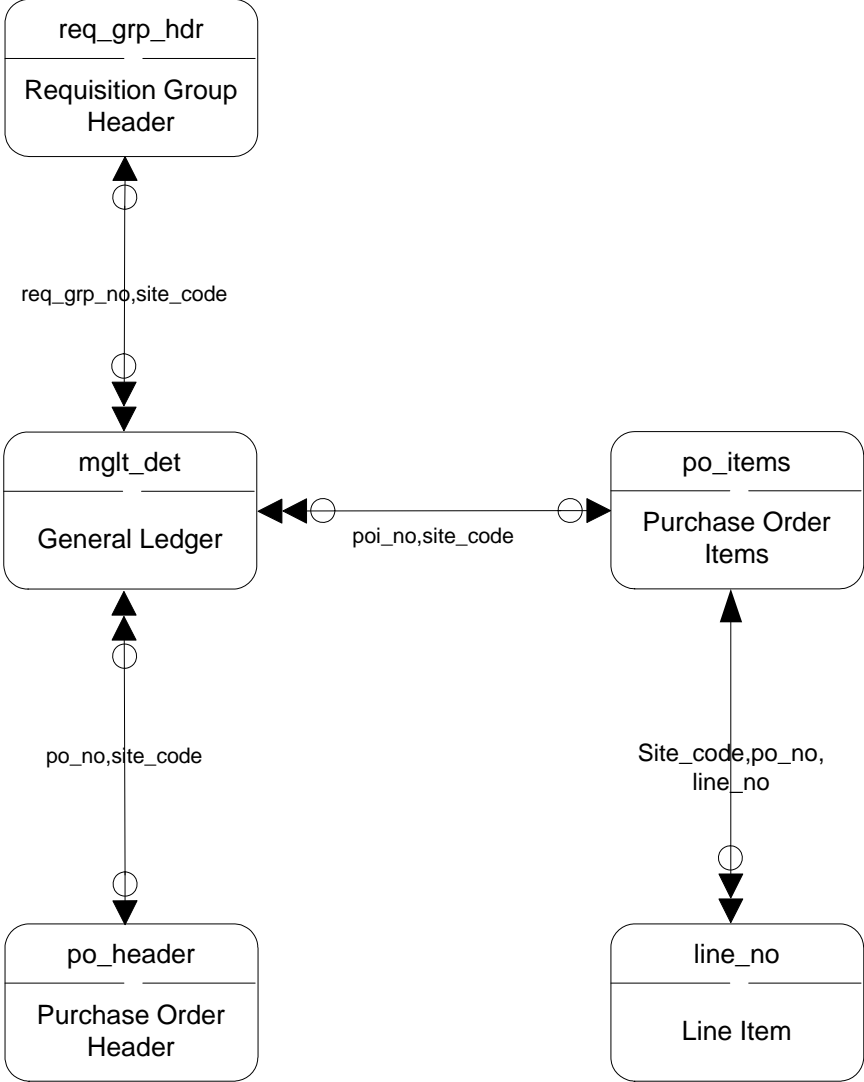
req_grp_hdr

Requisition Group Header

req_grp_no,site_code

mglt_det

General Ledger

poi_no,site_code

po_items

Purchase Order Items

po_no,site_code

Site_code,po_no, line_no

po_header

Purchase Order Header

line_no

Line Item